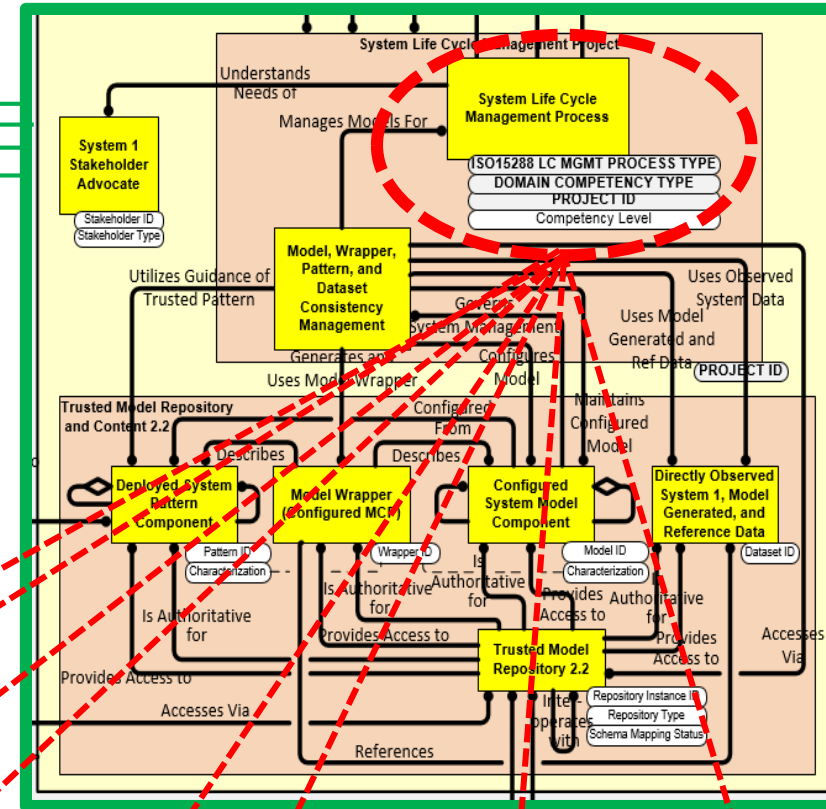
System Life Cycle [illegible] Management Project

Understands Needs of

Manages Models For

System Life Cycle Management Process

ISO15288 LC MGMT PROCESS TYPE
DOMAIN COMPETENCY TYPE
PROJECT ID
Competency Level

System 1 Stakeholder Advocate

Stakeholder ID
Stakeholder Type

Model, Wrapper, Pattern, and Dataset Consistency Management

Utilizes Guidance of Trusted Pattern

Uses Observed System Data

Uses Model Generated and Ref Data

PROJECT ID

Governs System Management

Configures Model

Generates and Uses Model Wrapper

Trusted Model Repository and Content 2.2

Configured From

Maintains Configured Model

Describes

Describes

Deployed System Pattern Component

Model Wrapper (Configured MCP)

Configured System Model Component

Directly Observed System 1, Model Generated, and Reference Data

Pattern ID
Characterization

Wrapper ID

Model ID
Characterization

Dataset ID

Is Authoritative for

Is Authoritative for

Is Authoritative for

Provides Access to

Authoritative for

Is Authoritative for

Provides Access to

Provides Access to

Provides Access to

Accesses Via

Trusted Model Repository 2.2

Repository Instance ID
Repository Type
Schema Mapping Status

Accesses Via

Inter-operates with

References